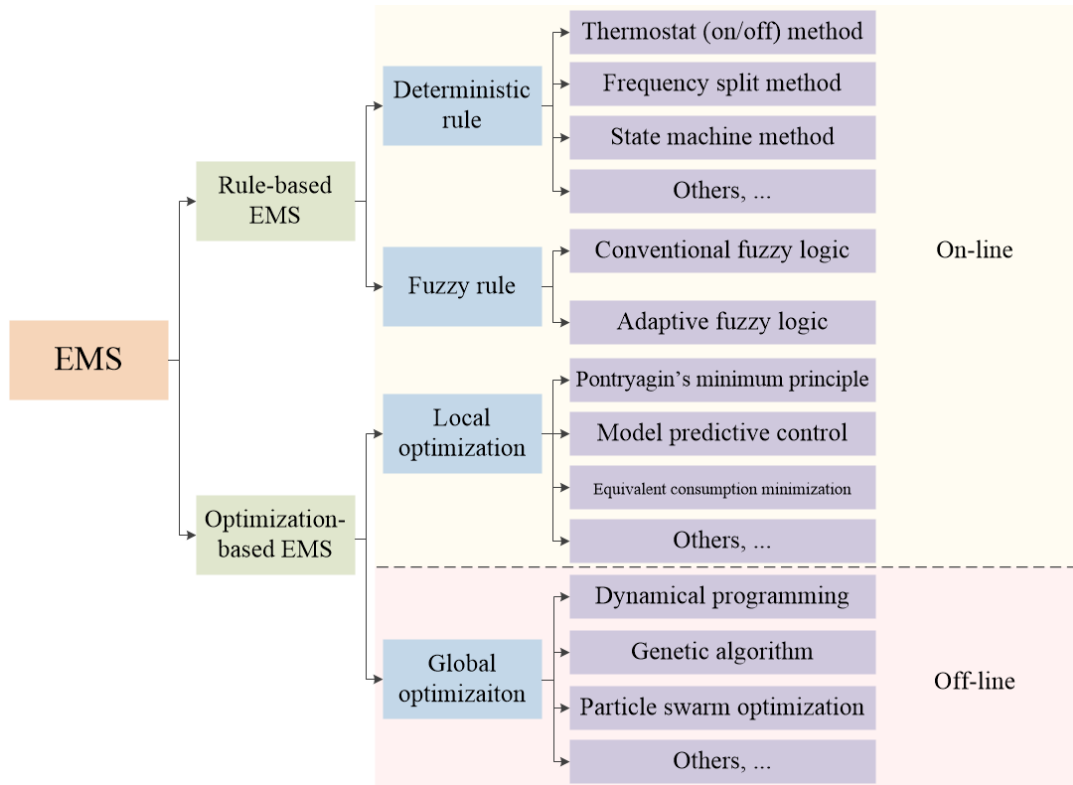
EMS

Rule-based EMS

Deterministic rule

Thermostat (on/off) method

Frequency split method

State machine method

Others, ...

Fuzzy rule

Conventional fuzzy logic

Adaptive fuzzy logic

On-line

Optimization-based EMS

Local optimization

Pontryagin’s minimum principle

Model predictive control

Equivalent consumption minimization

Others, ...

Global optimizaiton

Dynamical programming

Genetic algorithm

Particle swarm optimization

Others, ...

Off-line